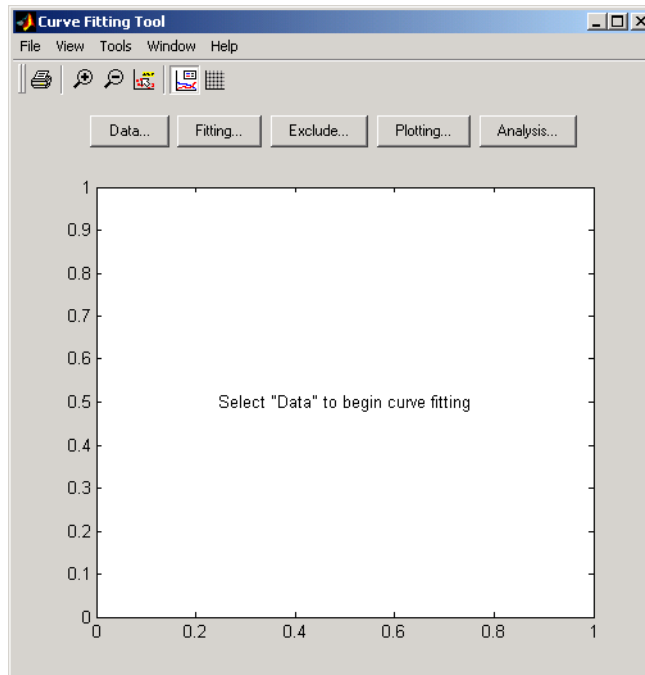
Curve Fitting Tool

File View Tools Window Help

Data... Fitting... Exclude... Plotting... Analysis...

1
0.9
0.8
0.7
0.6
0.5
0.4
0.3
0.2
0.1
0

Select "Data" to begin curve fitting

0 0.2 0.4 0.6 0.8 1